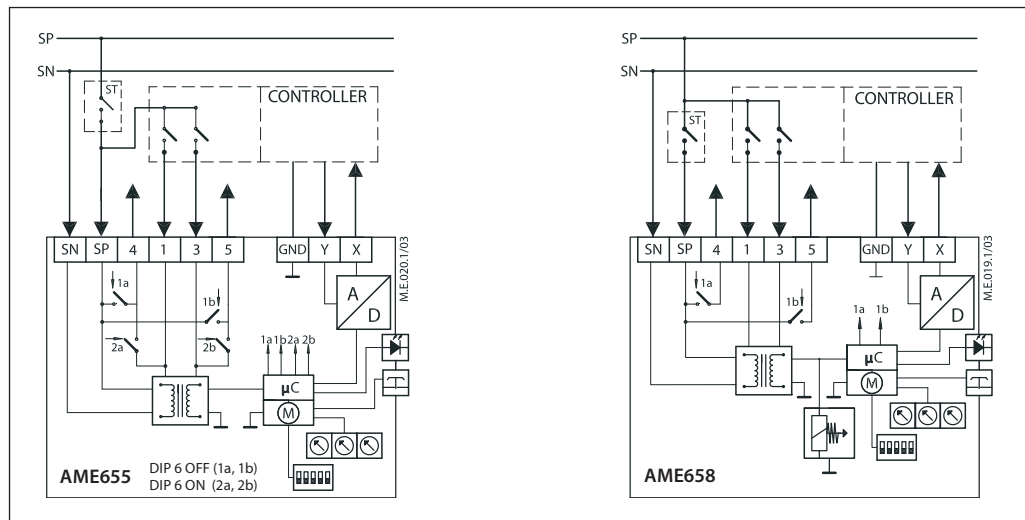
SP
SN
ST
CONTROLLER
SN SP 4 1 3 5 GND Y X
M.E.020.1/03
1a
1b
2a
2b
1a 1b 2a 2b
A
D
µC
M
AME655
DIP 6 OFF (1a, 1b)
DIP 6 ON (2a, 2b)

SP
SN
ST
CONTROLLER
SN SP 4 1 3 5 GND Y X
M.E.019.1/03
1a
1b
1a 1b
A
D
µC
M
AME658